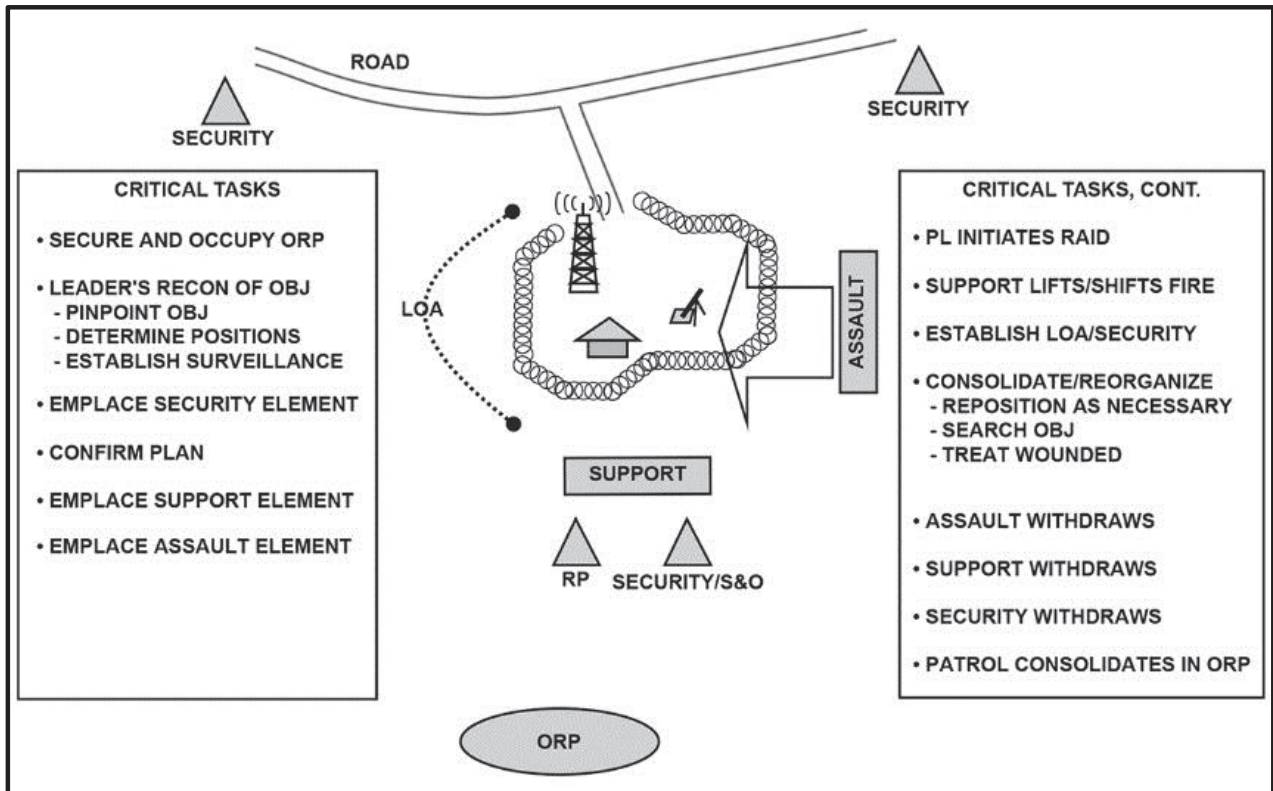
ROAD

SECURITY

SECURITY

CRITICAL TASKS

• SECURE AND OCCUPY ORP

• LEADER'S RECON OF OBJ
- PINPOINT OBJ
- DETERMINE POSITIONS
- ESTABLISH SURVEILLANCE

• EMPLACE SECURITY ELEMENT

• CONFIRM PLAN

• EMPLACE SUPPORT ELEMENT

• EMPLACE ASSAULT ELEMENT

LOA

ASSAULT

SUPPORT

RP

SECURITY/S&O

CRITICAL TASKS, CONT.

• PL INITIATES RAID

• SUPPORT LIFTS/SHIFTS FIRE

• ESTABLISH LOA/SECURITY

• CONSOLIDATE/REORGANIZE
- REPOSITION AS NECESSARY
- SEARCH OBJ
- TREAT WOUNDED

• ASSAULT WITHDRAWS

• SUPPORT WITHDRAWS

• SECURITY WITHDRAWS

• PATROL CONSOLIDATES IN ORP

ORP